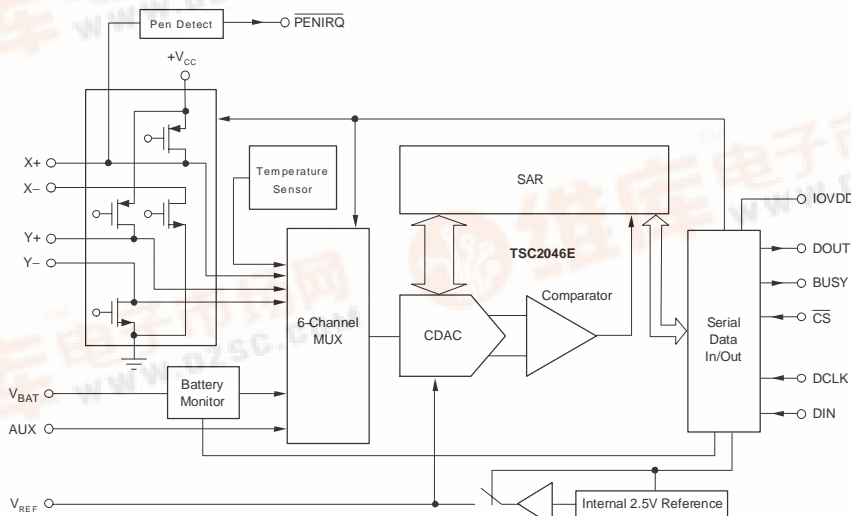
Pen Detect

$\overline{PENIRQ}$

$+V_{CC}$

X+

X–

Y+

Y–

Temperature Sensor

SAR

TSC2046E

6-Channel MUX

CDAC

Comparator

Serial Data In/Out

IOVDD

DOUT

BUSY

$\overline{CS}$

DCLK

DIN

$V_{BAT}$

Battery Monitor

AUX

$V_{REF}$

Internal 2.5V Reference